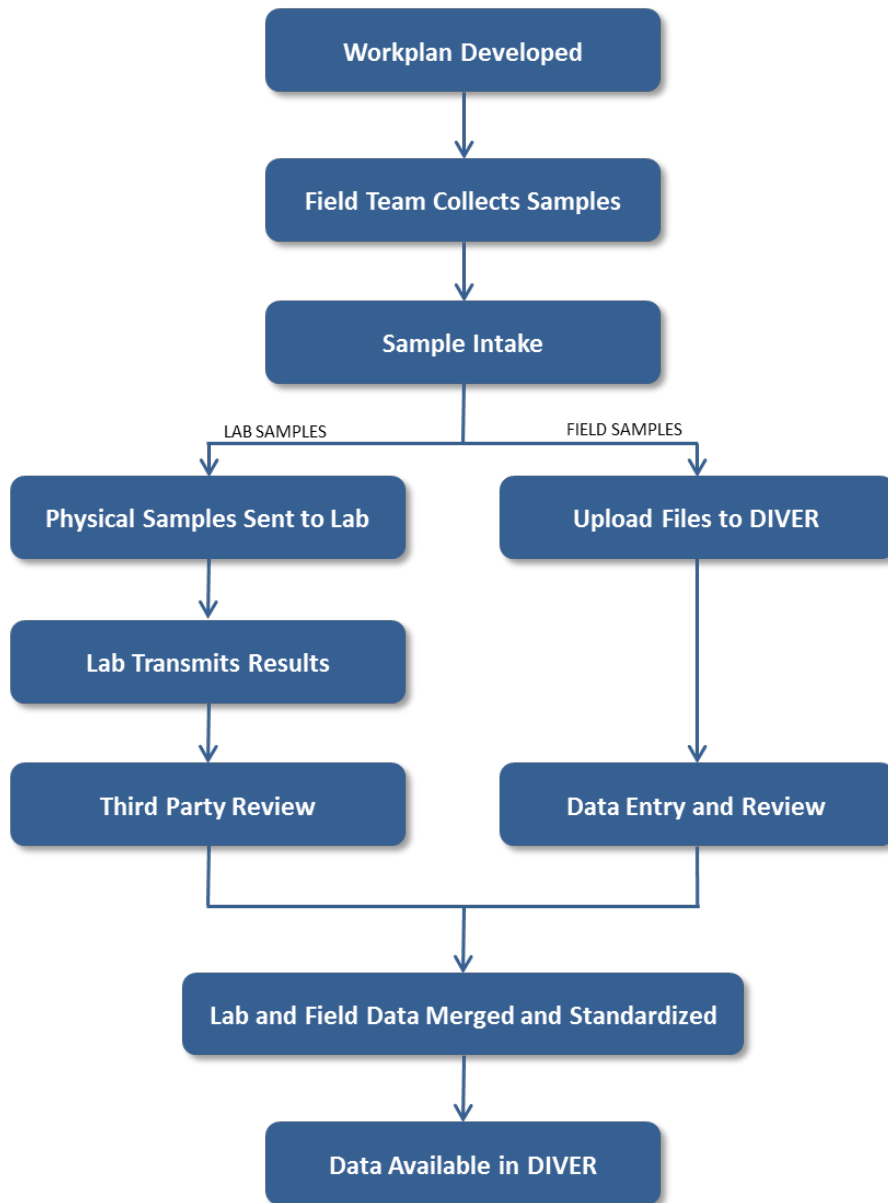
Workplan Developed

Field Team Collects Samples

Sample Intake

LAB SAMPLES

FIELD SAMPLES

Physical Samples Sent to Lab

Lab Transmits Results

Third Party Review

Upload Files to DIVER

Data Entry and Review

Lab and Field Data Merged and Standardized

Data Available in DIVER